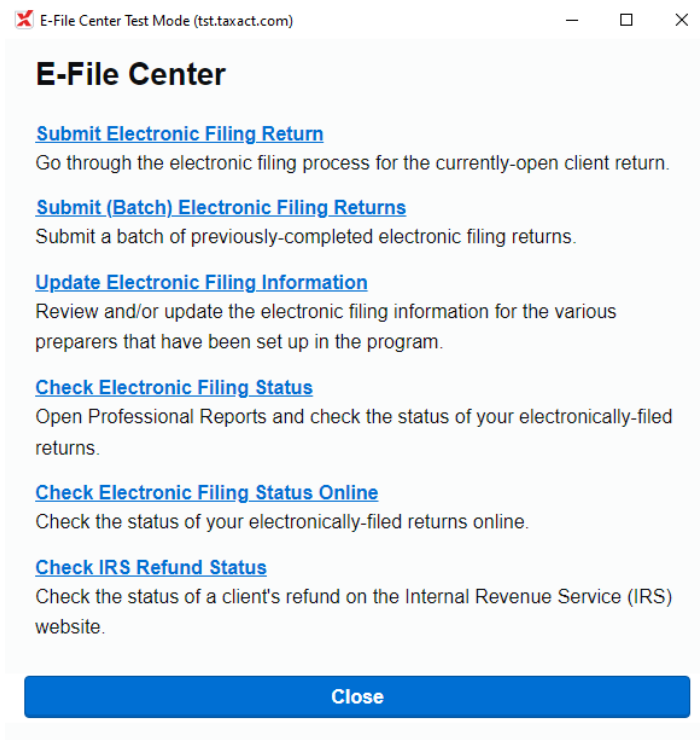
E-File Center Test Mode (tst.taxact.com)

E-File Center

Submit Electronic Filing Return
Go through the electronic filing process for the currently-open client return.

Submit (Batch) Electronic Filing Returns
Submit a batch of previously-completed electronic filing returns.

Update Electronic Filing Information
Review and/or update the electronic filing information for the various preparers that have been set up in the program.

Check Electronic Filing Status
Open Professional Reports and check the status of your electronically-filed returns.

Check Electronic Filing Status Online
Check the status of your electronically-filed returns online.

Check IRS Refund Status
Check the status of a client's refund on the Internal Revenue Service (IRS) website.

Close